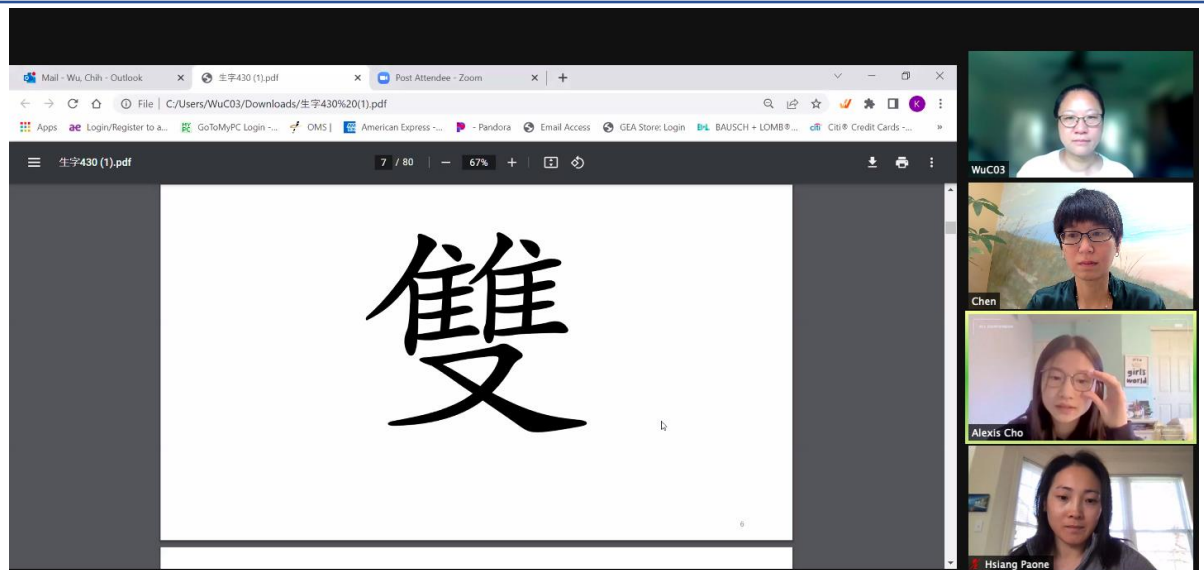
Mail - Wu, Chih - Outlook
生字430 (1).pdf
Post Attendee - Zoom

File | C:/Users/WuC03/Downloads/生字430%20(1).pdf

Apps
Login/Register to a...
GoToMyPC Login -...
OMS |
American Express -...
- Pandora
Email Access
GEA Store: Login
BAUSCH + LOMB®...
Citi® Credit Cards -...

生字430 (1).pdf
7 / 80
67%

雙

6

WuC03
Chen
girls world
Alexis Cho
Hsiang Paone